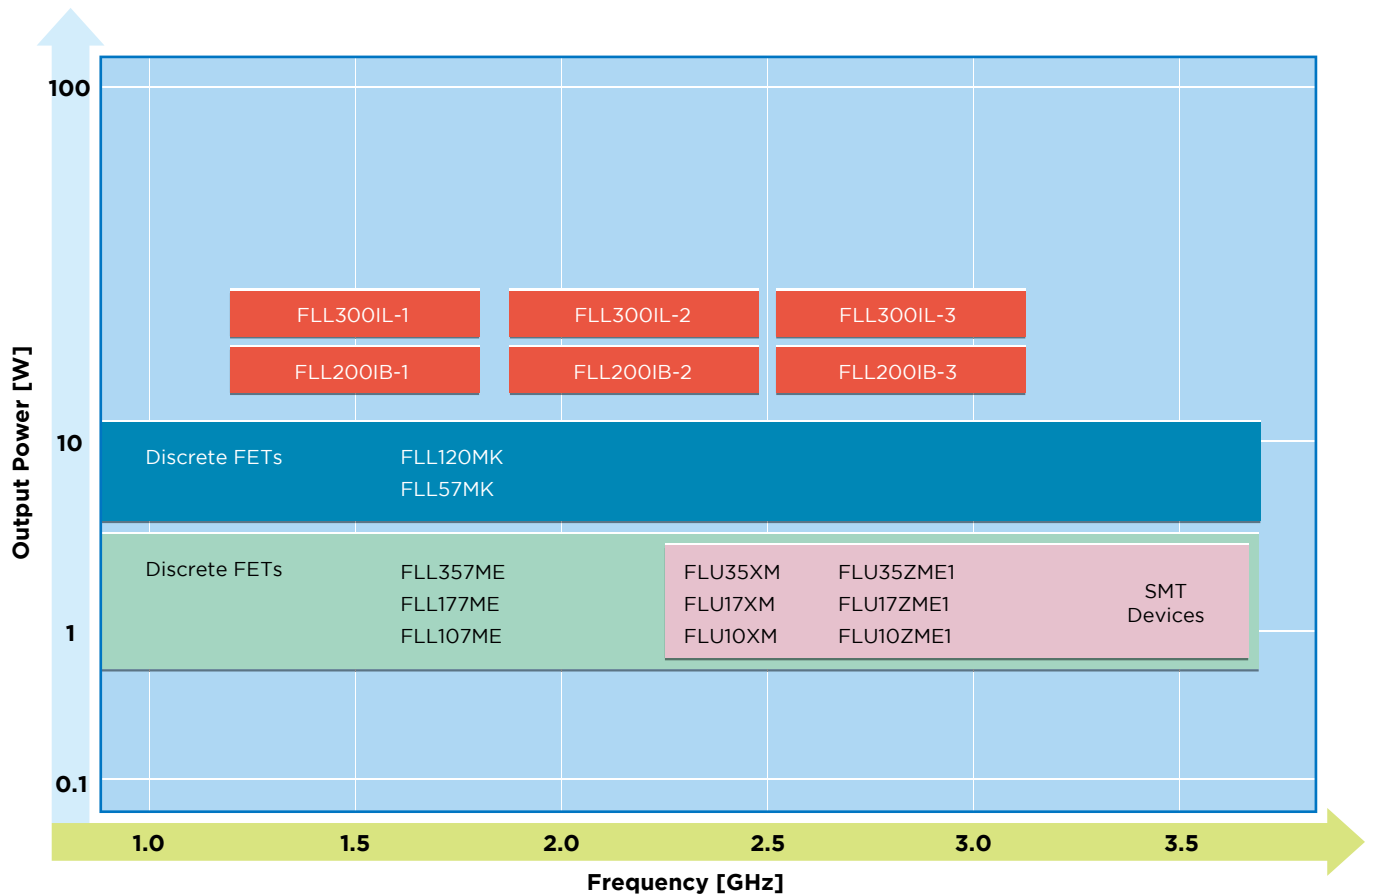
Output Power [W]

100

10

1

0.1

FLL300IL-1
FLL300IL-2
FLL300IL-3

FLL200IB-1
FLL200IB-2
FLL200IB-3

Discrete FETs
FLL120MK
FLL57MK

Discrete FETs
FLL357ME
FLL177ME
FLL107ME

FLU35XM
FLU17XM
FLU10XM

FLU35ZME1
FLU17ZME1
FLU10ZME1

SMT Devices

1.0
1.5
2.0
2.5
3.0
3.5

Frequency [GHz]